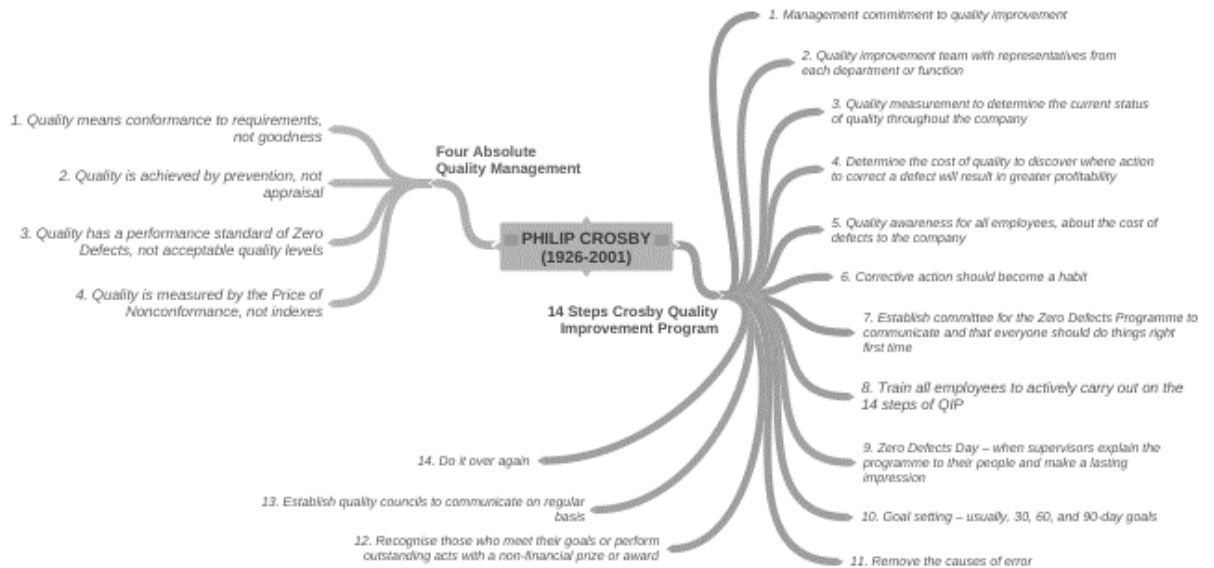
PHILIP CROSBY
(1926-2001)

Four Absolute
Quality Management

1. Quality means conformance to requirements, not goodness

2. Quality is achieved by prevention, not appraisal

3. Quality has a performance standard of Zero Defects, not acceptable quality levels

4. Quality is measured by the Price of Nonconformance, not indexes

14 Steps Crosby Quality
Improvement Program

1. Management commitment to quality improvement

2. Quality improvement team with representatives from each department or function

3. Quality measurement to determine the current status of quality throughout the company

4. Determine the cost of quality to discover where action to correct a defect will result in greater profitability

5. Quality awareness for all employees, about the cost of defects to the company

6. Corrective action should become a habit

7. Establish committee for the Zero Defects Programme to communicate and that everyone should do things right first time

8. Train all employees to actively carry out on the 14 steps of QIP

9. Zero Defects Day – when supervisors explain the programme to their people and make a lasting impression

10. Goal setting – usually, 30, 60, and 90-day goals

11. Remove the causes of error

12. Recognise those who meet their goals or perform outstanding acts with a non-financial prize or award

13. Establish quality councils to communicate on regular basis

14. Do it over again